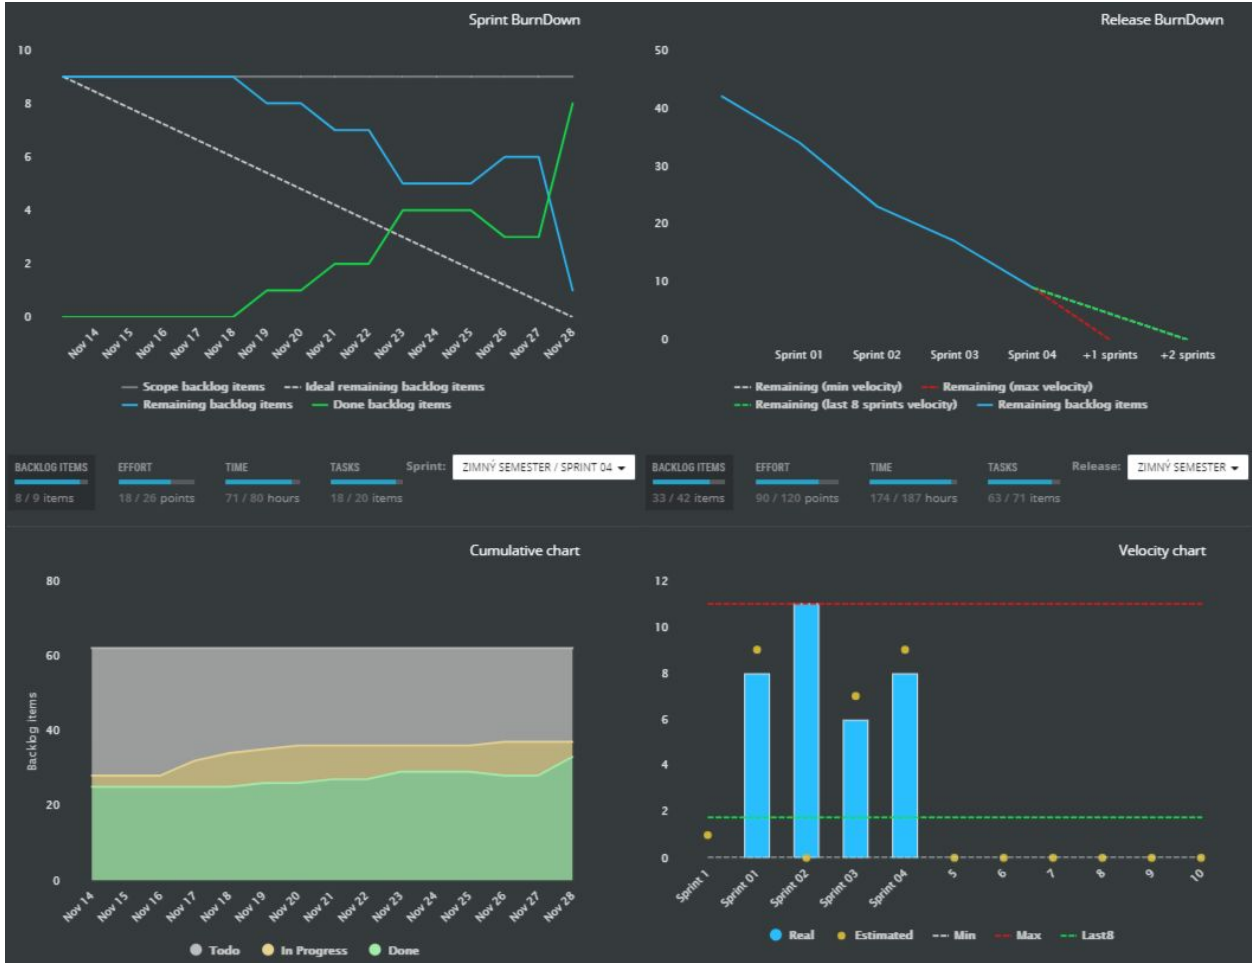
Sprint BurnDown

10
8
6
4
2
0

Nov 14, Nov 15, Nov 16, Nov 17, Nov 18, Nov 19, Nov 20, Nov 21, Nov 22, Nov 23, Nov 24, Nov 25, Nov 26, Nov 27, Nov 28

Scope backlog items
Ideal remaining backlog items
Remaining backlog items
Done backlog items

Release BurnDown

50
40
30
20
10
0

Sprint 01, Sprint 02, Sprint 03, Sprint 04, +1 sprints, +2 sprints

Remaining (min velocity)
Remaining (max velocity)
Remaining (last 8 sprints velocity)
Remaining backlog items

BACKLOG ITEMS
8 / 9 items
EFFORT
18 / 26 points
TIME
71 / 80 hours
TASKS
18 / 20 items
Sprint: ZIMNÝ SEMESTER / SPRINT 04

BACKLOG ITEMS
33 / 42 items
EFFORT
90 / 120 points
TIME
174 / 187 hours
TASKS
63 / 71 items
Release: ZIMNÝ SEMESTER

Cumulative chart

80
60
40
20
0
Backlog items

Nov 14, Nov 15, Nov 16, Nov 17, Nov 18, Nov 19, Nov 20, Nov 21, Nov 22, Nov 23, Nov 24, Nov 25, Nov 26, Nov 27, Nov 28

Todo
In Progress
Done

Velocity chart

12
10
8
6
4
2
0

Sprint 1, Sprint 01, Sprint 02, Sprint 03, Sprint 04, 5, 6, 7, 8, 9, 10

Real
Estimated
Min
Max
Last8